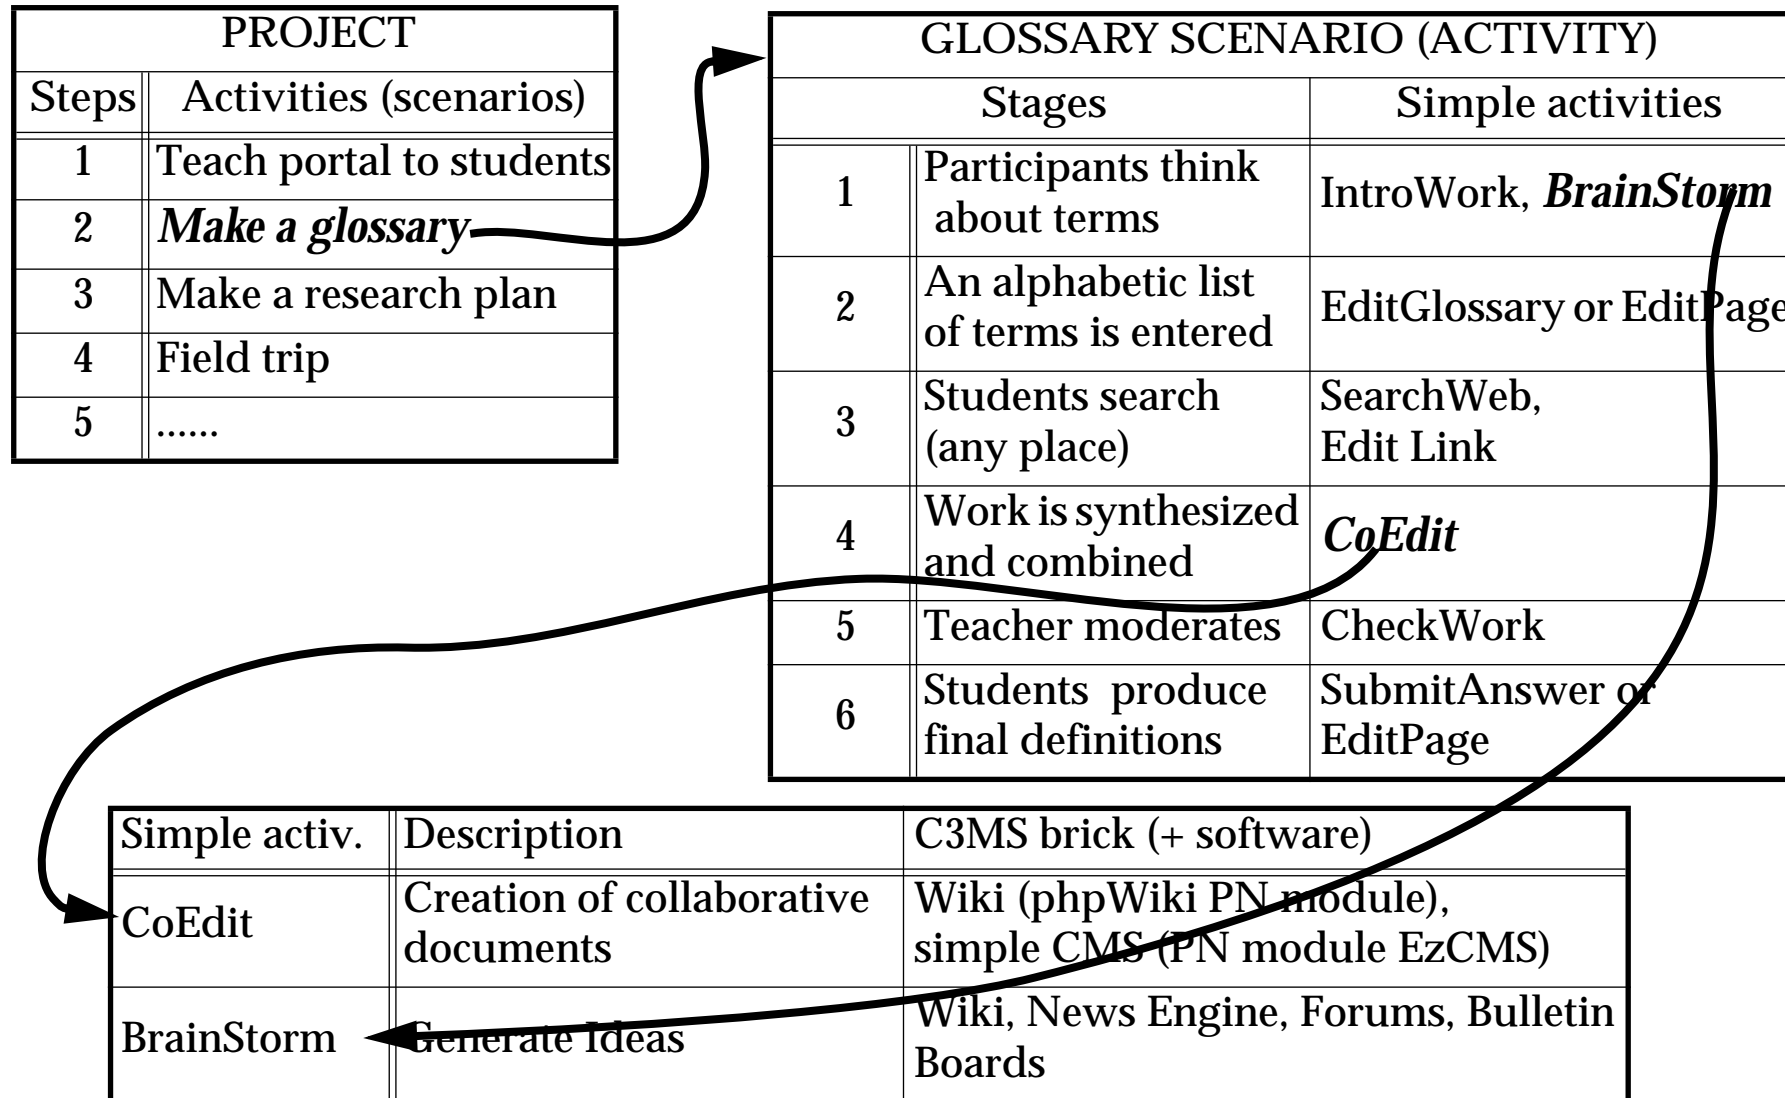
| PROJECT | |
|---|---|
| Steps | Activities (scenarios) |
| 1 | Teach portal to students |
| 2 | *Make a glossary* |
| 3 | Make a research plan |
| 4 | Field trip |
| 5 | ...... |

| GLOSSARY SCENARIO (ACTIVITY) | | |
|---|---|---|
| Stages | | Simple activities |
| 1 | Participants think about terms | IntroWork, *BrainStorm* |
| 2 | An alphabetic list of terms is entered | EditGlossary or EditPage |
| 3 | Students search (any place) | SearchWeb, Edit Link |
| 4 | Work is synthesized and combined | *CoEdit* |
| 5 | Teacher moderates | CheckWork |
| 6 | Students produce final definitions | SubmitAnswer or EditPage |

| Simple activ. | Description | C3MS brick (+ software) |
|---|---|---|
| CoEdit | Creation of collaborative documents | Wiki (phpWiki PN module), simple CMS (PN module EzCMS) |
| BrainStorm | Generate Ideas | Wiki, News Engine, Forums, Bulletin Boards |